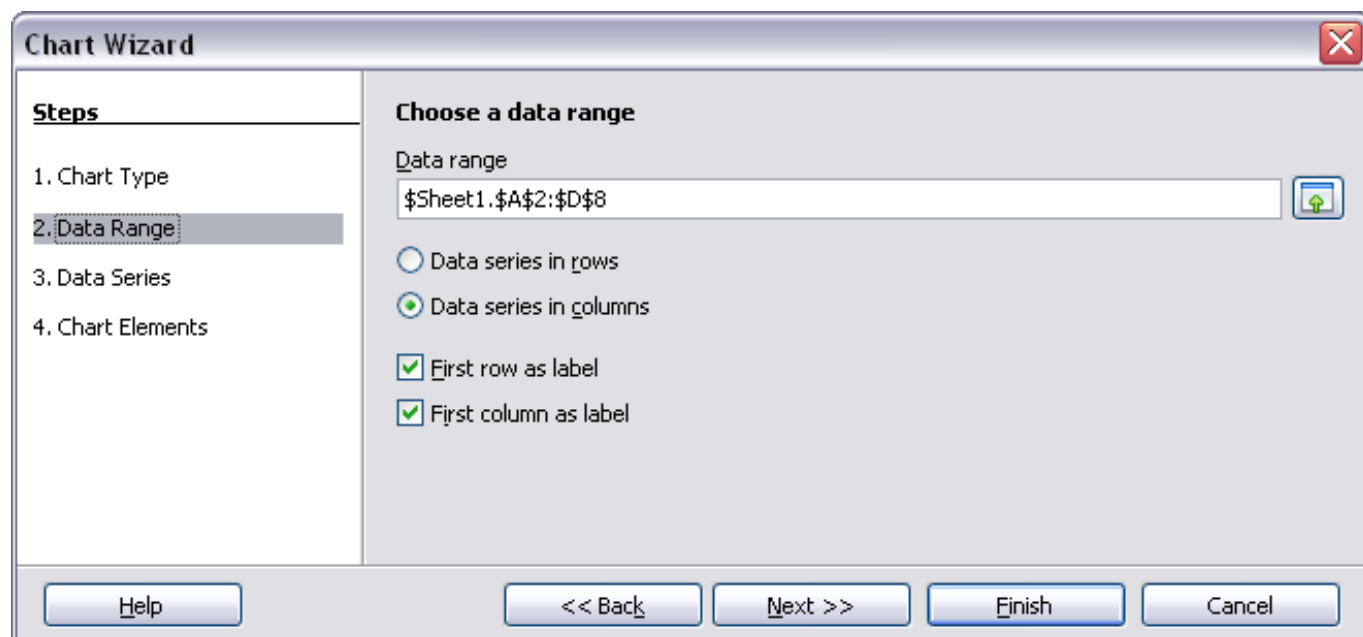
Chart Wizard

Steps

1. Chart Type

2. Data Range

3. Data Series

4. Chart Elements

Choose a data range

Data range

\$Sheet1.\$A\$2:\$D\$8

Data series in rows

Data series in columns

First row as label

First column as label

Help

<< Back

Next >>

Finish

Cancel